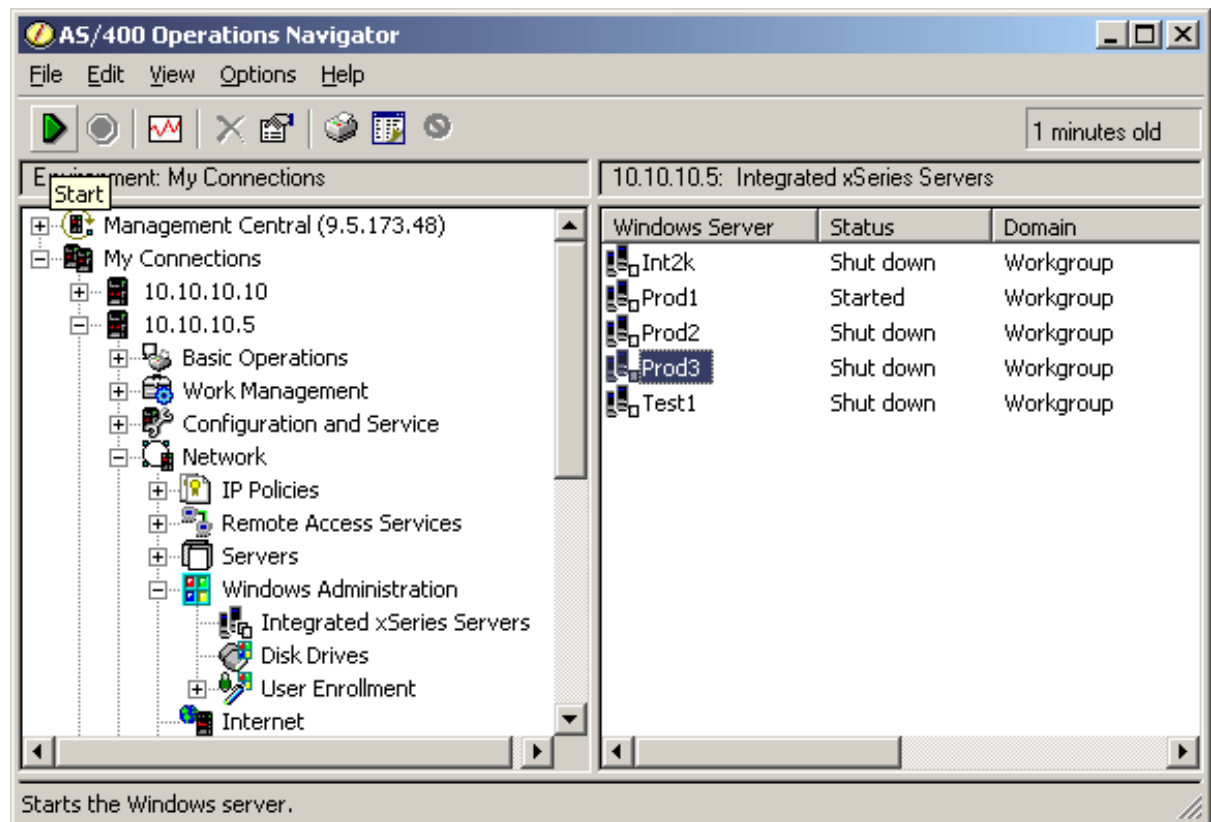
AS/400 Operations Navigator

File Edit View Options Help

1 minutes old

E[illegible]ment: My Connections

Start

10.10.10.5: Integrated xSeries Servers

Management Central (9.5.173.48)
My Connections
10.10.10.10
10.10.10.5
Basic Operations
Work Management
Configuration and Service
Network
IP Policies
Remote Access Services
Servers
Windows Administration
Integrated xSeries Servers
Disk Drives
User Enrollment
Internet

| Windows Server | Status | Domain |
|---|---|---|
| Int2k | Shut down | Workgroup |
| Prod1 | Started | Workgroup |
| Prod2 | Shut down | Workgroup |
| Prod3 | Shut down | Workgroup |
| Test1 | Shut down | Workgroup |

Starts the Windows server.